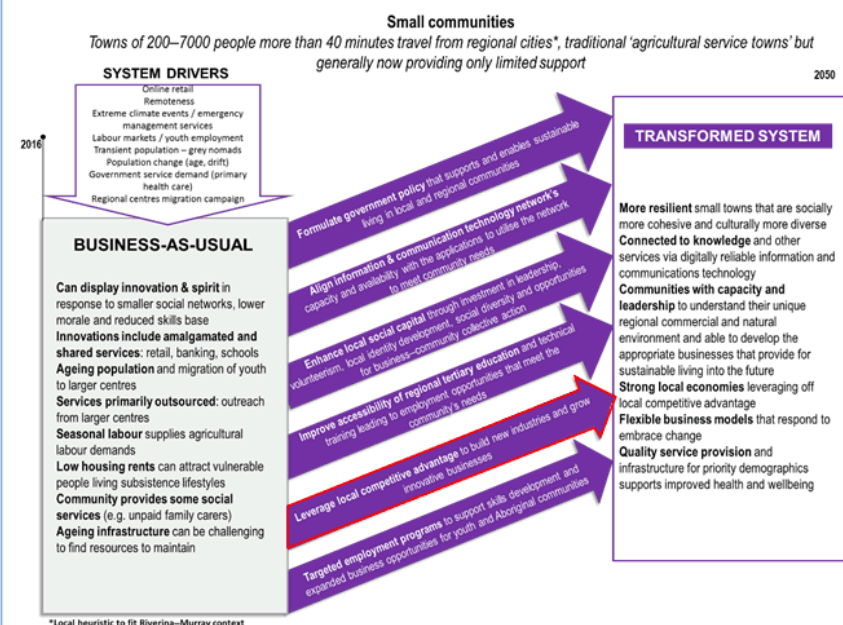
Small communities

Towns of 200–7000 people more than 40 minutes travel from regional cities*, traditional 'agricultural service towns' but generally now providing only limited support

SYSTEM DRIVERS

Online retail
Remoteness
Extreme climate events / emergency management services
Labour markets / youth employment
Transient population – grey nomads
Population change (age, drift)
Government service demand (primary health care)
Regional centres migration campaign

2016

2050

BUSINESS-AS-USUAL

**Can display innovation & spirit** in response to smaller social networks, lower morale and reduced skills base
**Innovations include amalgamated and shared services**: retail, banking, schools
**Ageing population** and migration of youth to larger centres
**Services primarily outsourced**: outreach from larger centres
**Seasonal labour** supplies agricultural labour demands
**Low housing rents** can attract vulnerable people living subsistence lifestyles
**Community provides some social services** (e.g. unpaid family carers)
**Ageing infrastructure** can be challenging to find resources to maintain

Formulate government policy that supports and enables sustainable living in local and regional communities

Align information & communication technology network's capacity and availability with the applications to utilise the network to meet community needs

Enhance local social capital through investment in leadership, volunteerism, local identity development, social diversity and opportunities for business–community collective action

Improve accessibility of regional tertiary education and technical training leading to employment opportunities that meet the community's needs

Leverage local competitive advantage to build new industries and grow innovative businesses

Targeted employment programs to support skills development, and expanded business opportunities for youth and Aboriginal communities

TRANSFORMED SYSTEM

**More resilient** small towns that are socially more cohesive and culturally more diverse
**Connected to knowledge** and other services via digitally reliable information and communications technology
**Communities with capacity and leadership** to understand their unique regional commercial and natural environment and able to develop the appropriate businesses that provide for sustainable living into the future
**Strong local economies** leveraging off local competitive advantage
**Flexible business models** that respond to embrace change
**Quality service provision** and infrastructure for priority demographics supports improved health and wellbeing

*Local heuristic to fit Riverina–Murray context